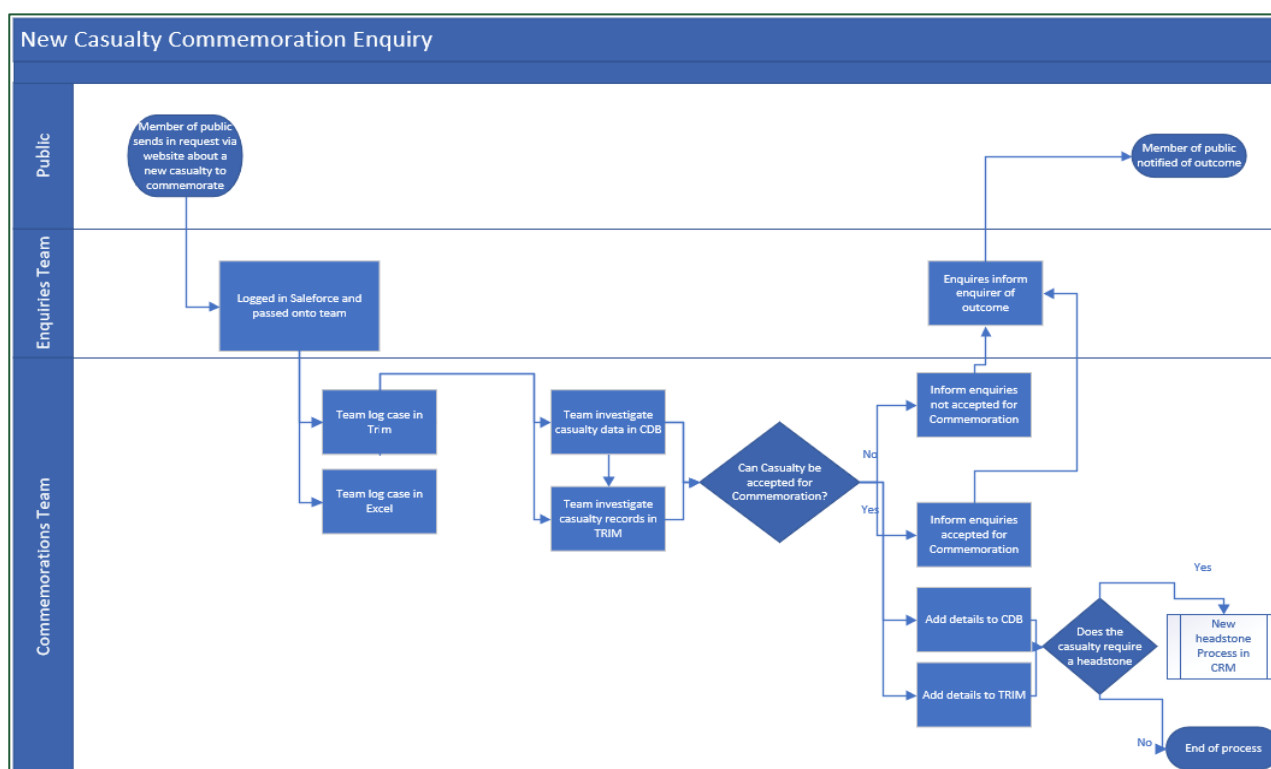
New Casualty Commemoration Enquiry

Public

Enquiries Team

Commemorations Team

Member of public sends in request via website about a new casualty to commemorate

Logged in Saleforce and passed onto team

Team log case in Trim

Team log case in Excel

Team investigate casualty data in CDB

Team investigate casualty records in TRIM

Can Casualty be accepted for Commemoration?

No

Yes

Inform enquiries not accepted for Commemoration

Inform enquiries accepted for Commemoration

Enquires inform enquirer of outcome

Member of public notified of outcome

Add details to CDB

Add details to TRIM

Does the casualty require a headstone

Yes

New headstone Process in CRM

No

End of process